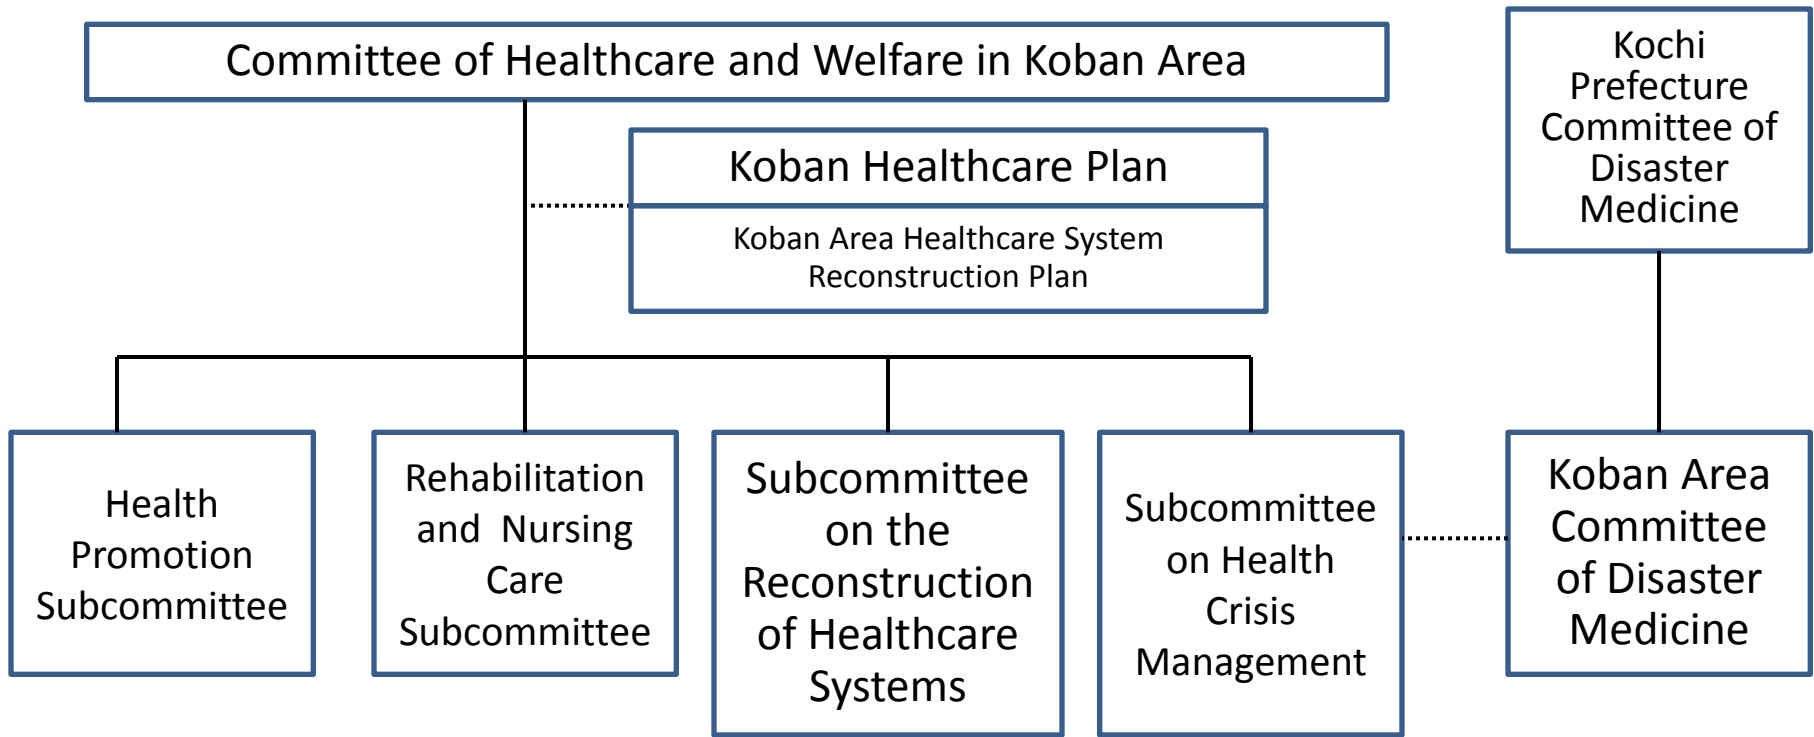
Committee of Healthcare and Welfare in Koban Area

Kochi Prefecture Committee of Disaster Medicine

Koban Healthcare Plan

Koban Area Healthcare System Reconstruction Plan

Health Promotion Subcommittee

Rehabilitation and Nursing Care Subcommittee

Subcommittee on the Reconstruction of Healthcare Systems

Subcommittee on Health Crisis Management

Koban Area Committee of Disaster Medicine